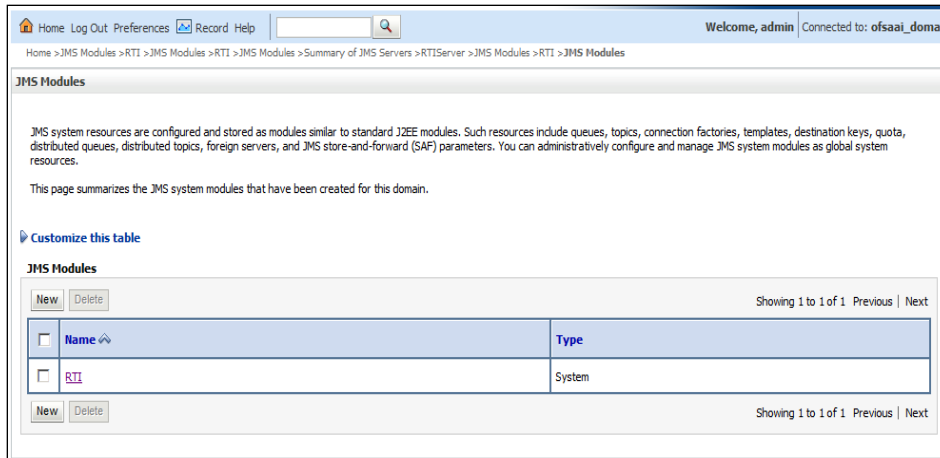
Home Log Out Preferences Record Help

Welcome, admin Connected to: ofsaai_doma

Home >JMS Modules >RTI >JMS Modules >RTI >JMS Modules >Summary of JMS Servers >RTIServer >JMS Modules >RTI >JMS Modules

JMS Modules

JMS system resources are configured and stored as modules similar to standard J2EE modules. Such resources include queues, topics, connection factories, templates, destination keys, quota, distributed queues, distributed topics, foreign servers, and JMS store-and-forward (SAF) parameters. You can administratively configure and manage JMS system modules as global system resources.

This page summarizes the JMS system modules that have been created for this domain.

Customize this table

JMS Modules

New Delete

Showing 1 to 1 of 1 Previous | Next

| | Name | Type |
|---|---|---|
| | RTI | System |

New Delete

Showing 1 to 1 of 1 Previous | Next